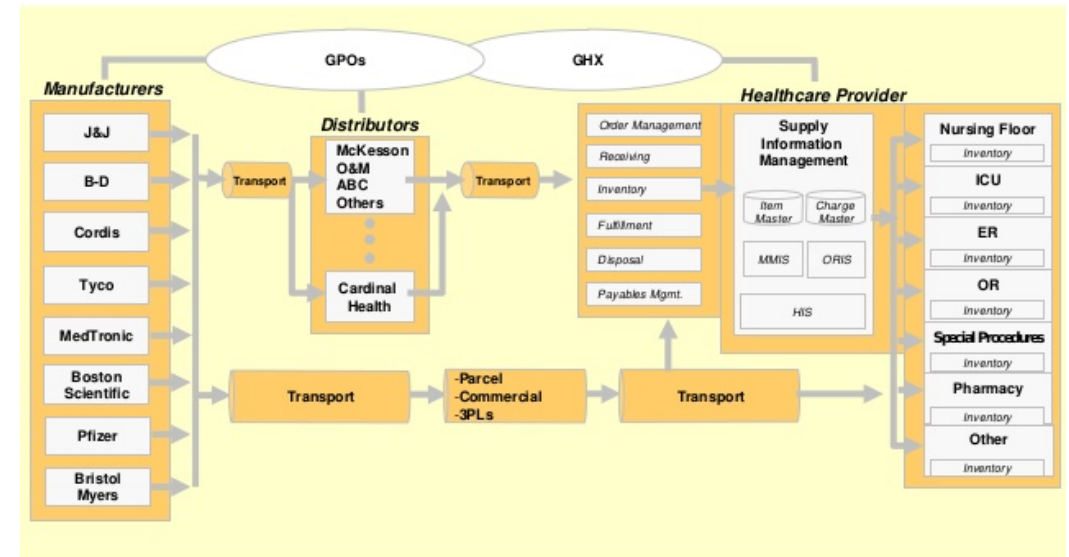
GPOs

GHX

Manufacturers

J&J

B-D

Cordis

Tyco

MedTronic

Boston Scientific

Pfizer

Bristol Myers

Transport

Distributors

McKesson
O&M
ABC
Others

Cardinal Health

Transport

Transport

-Parcel
-Commercial
-3PLs

Transport

Healthcare Provider

Order Management

Receiving

Inventory

Fulfillment

Disposal

Payables Mgmt.

Supply Information Management

Item Master

Charge Master

MMIS

ORIS

HIS

Nursing Floor

Inventory

ICU

Inventory

ER

Inventory

OR

Inventory

Special Procedures

Inventory

Pharmacy

Inventory

Other

Inventory